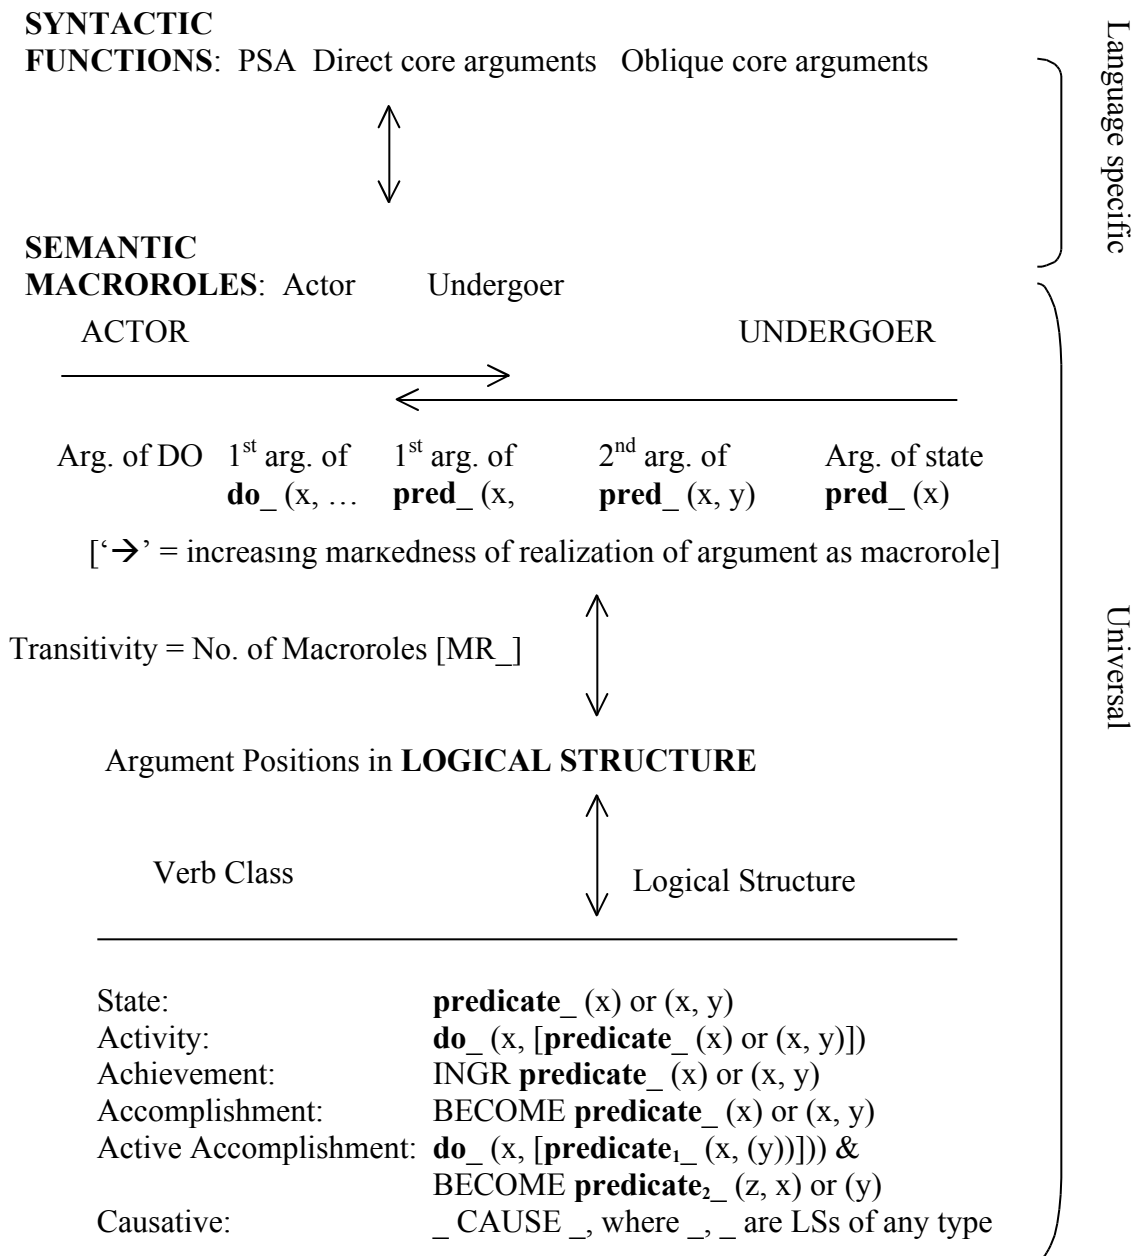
**SYNTACTIC FUNCTIONS**: PSA Direct core arguments Oblique core arguments

Language specific

**SEMANTIC MACROROLES**: Actor Undergoer

ACTOR UNDERGOER

Arg. of DO $1^{st}$ arg. of **do_** (x, … $1^{st}$ arg. of **pred_** (x, $2^{nd}$ arg. of **pred_** (x, y) Arg. of state **pred_** (x)

['$\rightarrow$' = increasing markedness of realization of argument as macrorole]

Transitivity = No. of Macroroles [MR_]

Universal

Argument Positions in **LOGICAL STRUCTURE**

Verb Class Logical Structure

State: **predicate_** (x) or (x, y)
Activity: **do_** (x, [**predicate_** (x) or (x, y)])
Achievement: INGR **predicate_** (x) or (x, y)
Accomplishment: BECOME **predicate_** (x) or (x, y)
Active Accomplishment: **do_** (x, [**predicate$_1$_** (x, (y))])) & BECOME **predicate$_2$_** (z, x) or (y)
Causative: _ CAUSE _, where _, _ are LSs of any type